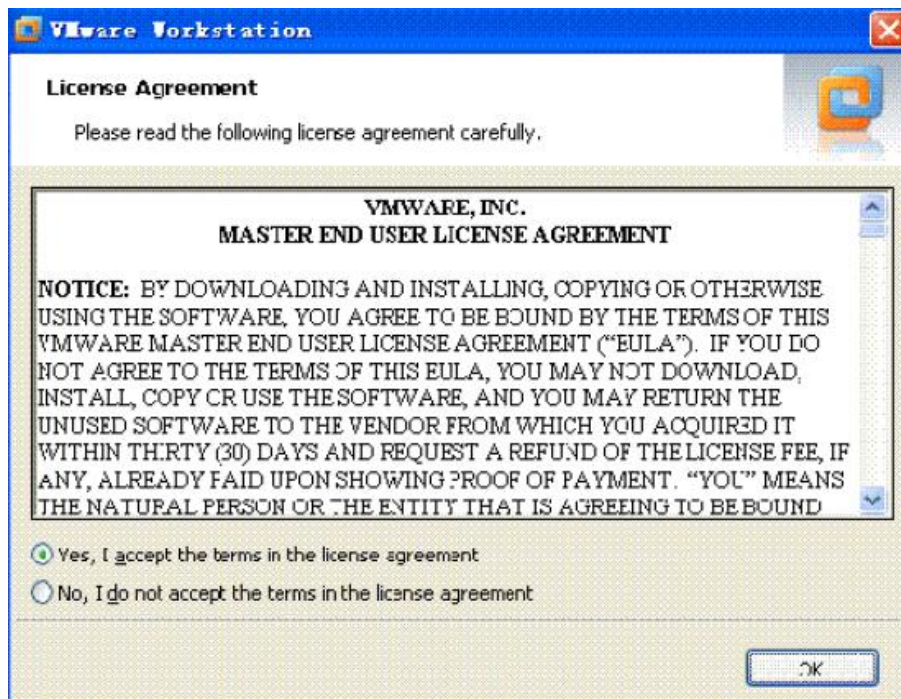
VMware Workstation

License Agreement

Please read the following license agreement carefully.

VMWARE, INC.
MASTER END USER LICENSE AGREEMENT

NOTICE: BY DOWNLOADING AND INSTALLING, COPYING OR OTHERWISE USING THE SOFTWARE, YOU AGREE TO BE BOUND BY THE TERMS OF THIS VMWARE MASTER END USER LICENSE AGREEMENT ("EULA"). IF YOU DO NOT AGREE TO THE TERMS OF THIS EULA, YOU MAY NOT DOWNLOAD, INSTALL, COPY OR USE THE SOFTWARE, AND YOU MAY RETURN THE UNUSED SOFTWARE TO THE VENDOR FROM WHICH YOU ACQUIRED IT WITHIN THIRTY (30) DAYS AND REQUEST A REFUND OF THE LICENSE FEE, IF ANY, ALREADY PAID UPON SHOWING PROOF OF PAYMENT. "YOU" MEANS THE NATURAL PERSON OR THE ENTITY THAT IS AGREEING TO BE BOUND

Yes, I accept the terms in the license agreement

No, I do not accept the terms in the license agreement

OK